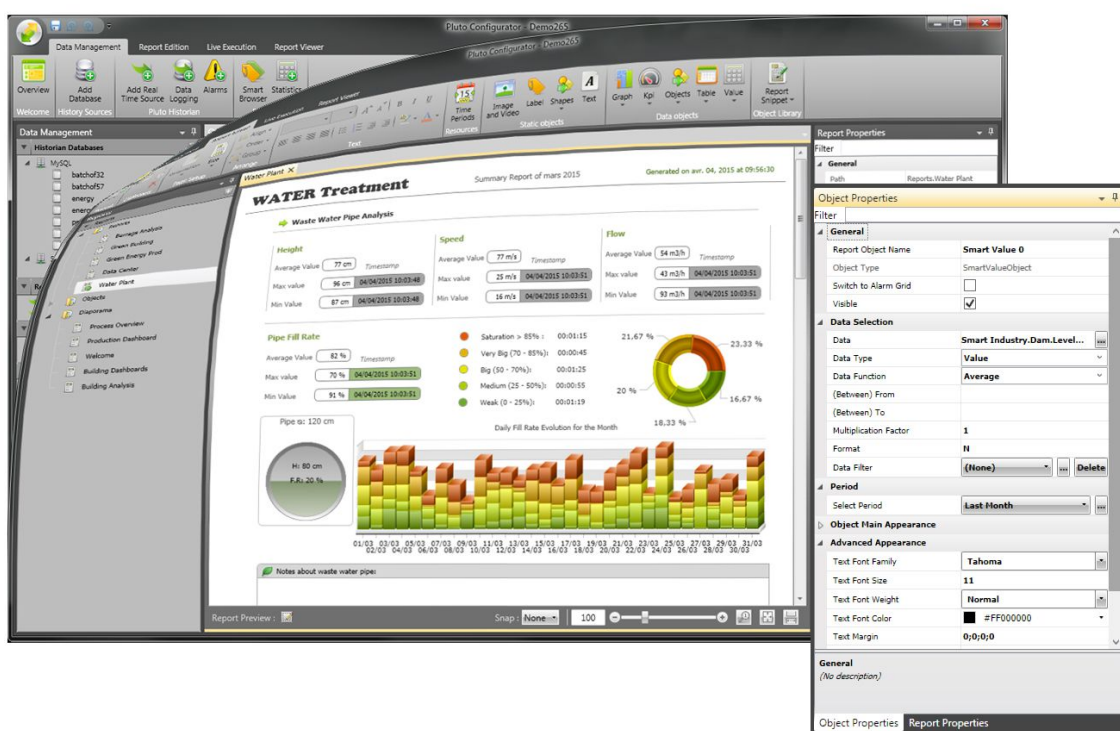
Pluto Configurator - Demo265

Data Management | Report Edition | Live Execution | Report Viewer

Overview | Add Database | Add Real Time Source | Data Logging | Alarms | Smart Browser | Statistic
Welcome | History Sources | Pluto Historian

Time Periods | Image and Video | Label | Shapes | Text | Graph | Kpi | Objects | Table | Value | Report Snippet
Resources | Static objects | Data objects | Object Library

Data Management
Historian Databases
MySQL
batchof32
batchof57
energy
energ

Average Analysis
Green Building
Green Energy Prod
Data Center
Water Plant
Objects
Diaporama
Process Overview
Production Dashboard
Welcome
Building Dashboards
Building Analysis

Water Plant ×

WATER Treatment
Summary Report of mars 2015
Generated on avr. 04, 2015 at 09:56:30

Waste Water Pipe Analysis

Height
Average Value 77 cm Timestamp
Max value 96 cm 04/04/2015 10:03:48
Min Value 87 cm 04/04/2015 10:03:48

Speed
Average Value 77 m/s Timestamp
Max value 25 m/s 04/04/2015 10:03:51
Min Value 16 m/s 04/04/2015 10:03:51

Flow
Average Value 54 m3/h Timestamp
Max value 43 m3/h 04/04/2015 10:03:51
Min Value 93 m3/h 04/04/2015 10:03:51

Pipe Fill Rate
Average Value 82 % Timestamp
Max value 70 % 04/04/2015 10:03:51
Min Value 91 % 04/04/2015 10:03:51

Saturation > 85% : 00:01:15
Very Big (70 - 85%): 00:00:45
Big (50 - 70%): 00:01:25
Medium (25 - 50%): 00:00:55
Weak (0 - 25%): 00:01:19

21.67 %
23.33 %
20 %
16.67 %
18.33 %

Pipe ⌀: 120 cm
H: 80 cm
F.R: 20 %

Daily Fill Rate Evolution for the Month

01/03 03/03 05/03 07/03 09/03 11/03 13/03 15/03 17/03 19/03 21/03 23/03 25/03 27/03 29/03 31/03
02/03 04/03 06/03 08/03 10/03 12/03 14/03 16/03 18/03 20/03 22/03 24/03 26/03 28/03 30/03

Notes about waste water pipe:

Report Preview : | Snap : None | 100

Report Properties
Filter
General
Path Reports.Water Plant

Object Properties
Filter
General
Report Object Name | Smart Value 0
Object Type | SmartValueObject
Switch to Alarm Grid |
Visible | ✓
Data Selection
Data | Smart Industry.Dam.Level...
Data Type | Value
Data Function | Average
(Between) From |
(Between) To |
Multiplication Factor | 1
Format | N
Data Filter | (None) | Delete
Period
Select Period | Last Month
Object Main Appearance
Advanced Appearance
Text Font Family | Tahoma
Text Font Size | 11
Text Font Weight | Normal
Text Font Color | #FF000000
Text Margin | 0;0;0;0

General
(No description)

Object Properties | Report Properties